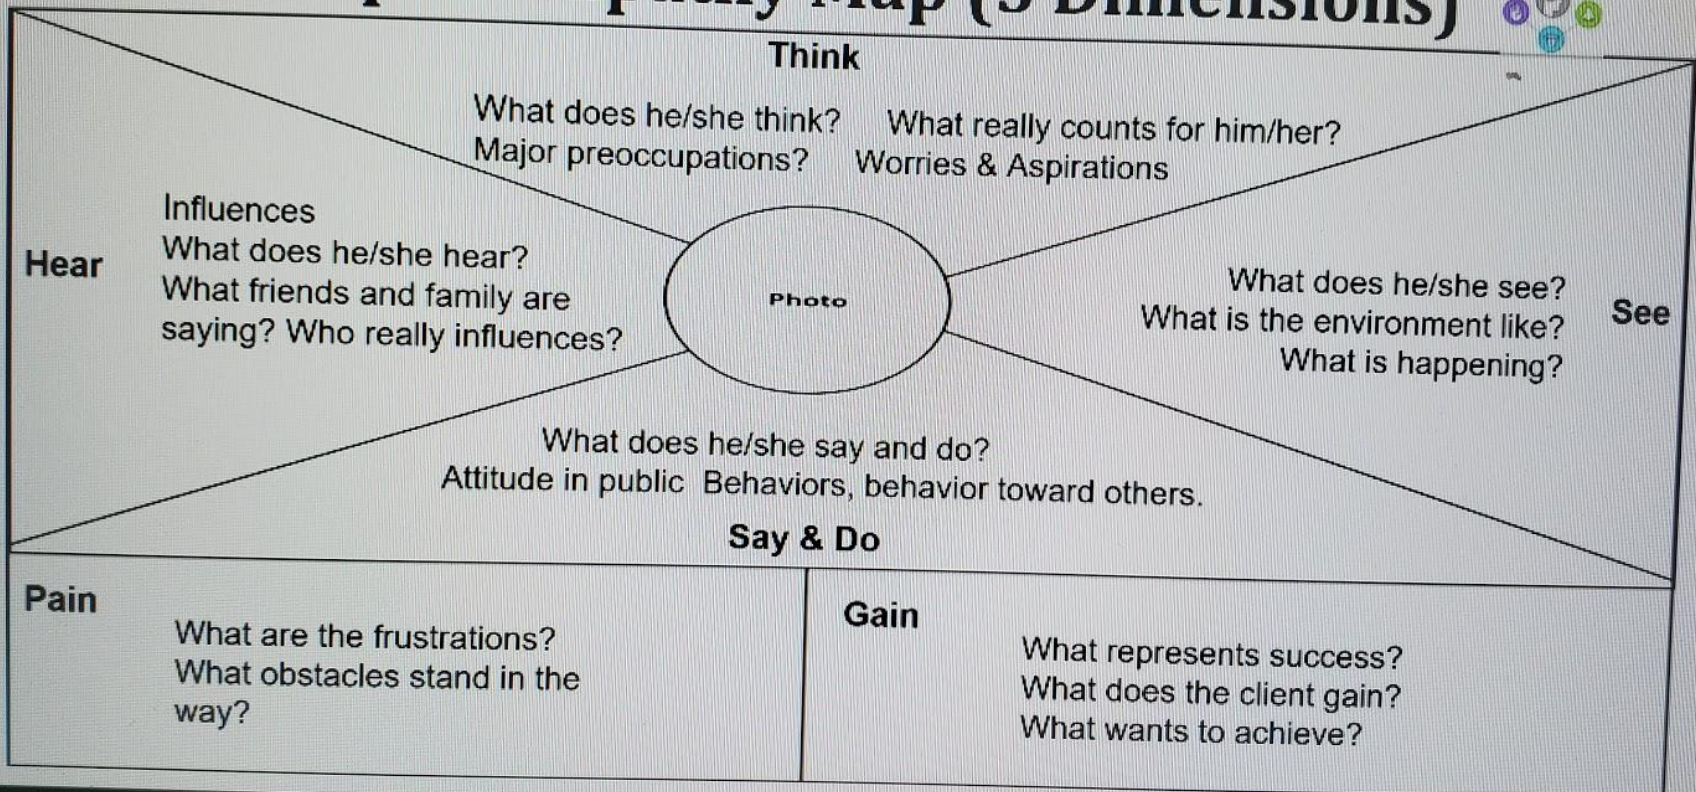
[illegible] Map (5 Dimensions)

Think

What does he/she think? What really counts for him/her? Major preoccupations? Worries & Aspirations

Hear

Influences
What does he/she hear?
What friends and family are saying? Who really influences?

Photo

What does he/she see?
What is the environment like?
What is happening?

See

What does he/she say and do?
Attitude in public Behaviors, behavior toward others.

Say & Do

Pain

What are the frustrations?
What obstacles stand in the way?

Gain

What represents success?
What does the client gain?
What wants to achieve?